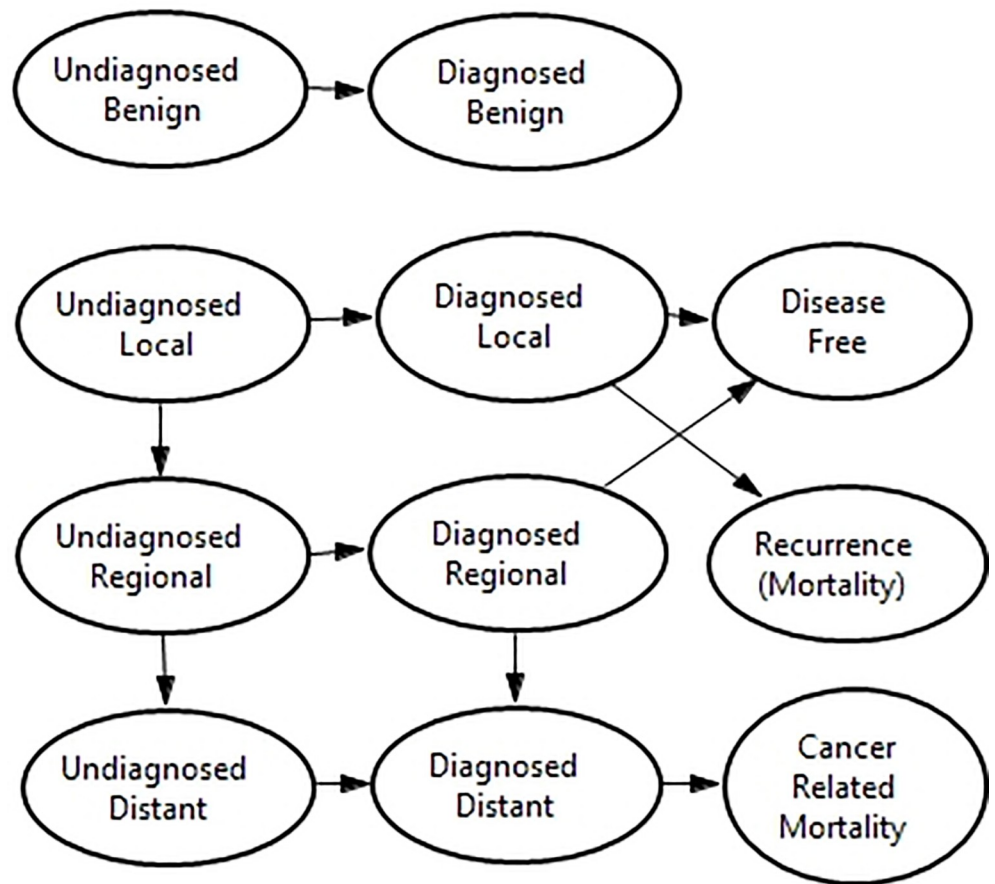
Undiagnosed Benign

Diagnosed Benign

Undiagnosed Local

Diagnosed Local

Disease Free

Undiagnosed Regional

Diagnosed Regional

Recurrence (Mortality)

Undiagnosed Distant

Diagnosed Distant

Cancer Related Mortality